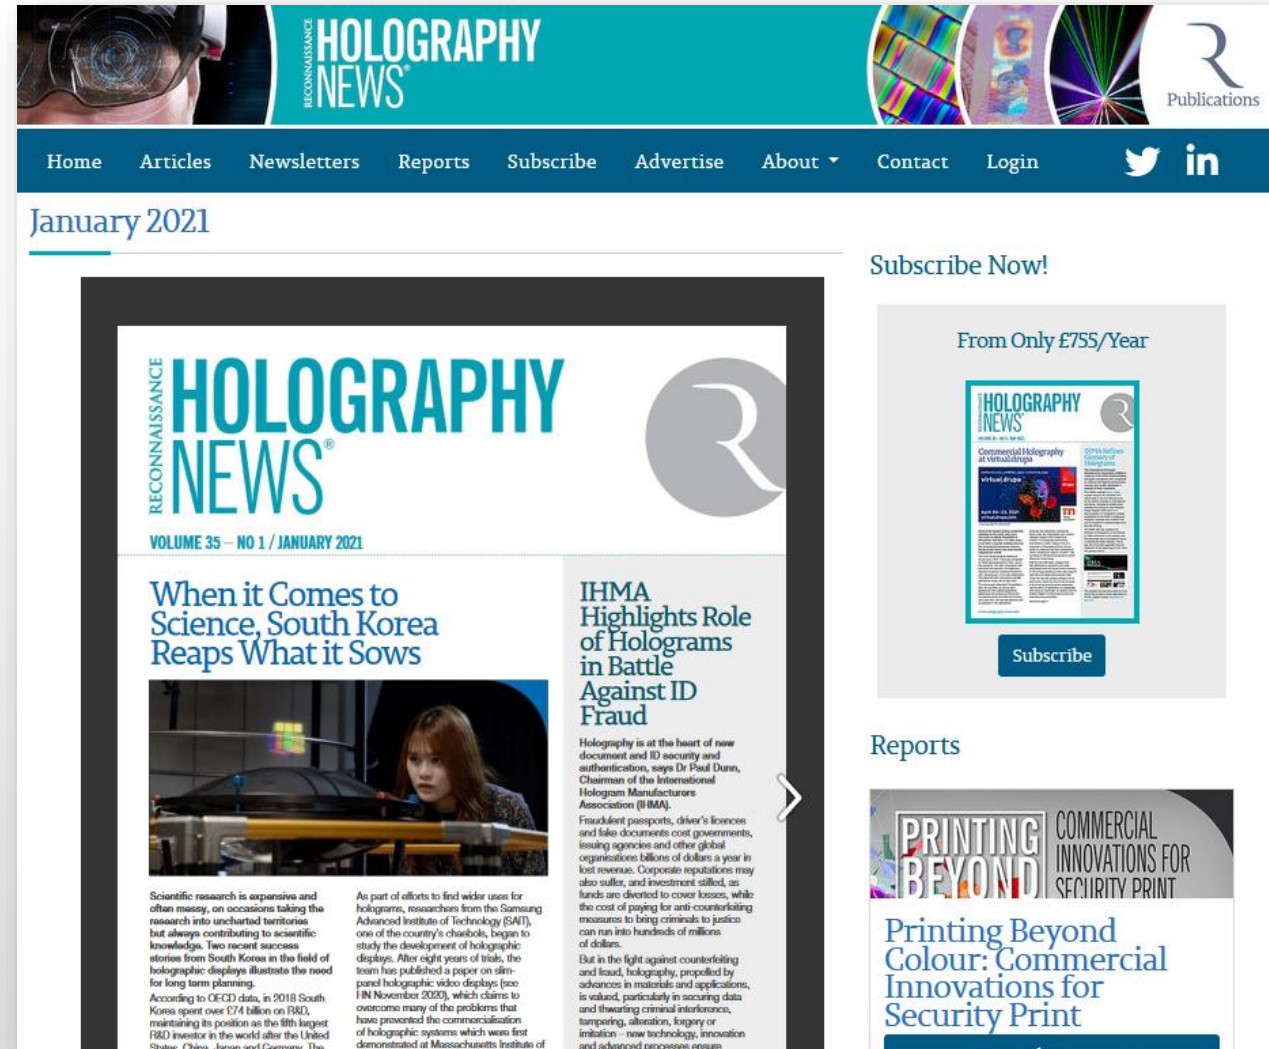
RECONNAISSANCE HOLOGRAPHY NEWS®

Publications

Home Articles Newsletters Reports Subscribe Advertise About Contact Login

January 2021

RECONNAISSANCE HOLOGRAPHY NEWS®

VOLUME 35 – NO 1 / JANUARY 2021

When it Comes to Science, South Korea Reaps What it Sows

Scientific research is expensive and often messy, on occasions taking the research into uncharted territories but always contributing to scientific knowledge. Two recent success stories from South Korea in the field of holographic displays illustrate the need for long term planning.

According to OECD data, in 2018 South Korea spent over £74 billion on R&D, maintaining its position as the fifth largest R&D investor in the world after the United States, China, Japan and Germany. The

As part of efforts to find wider uses for holograms, researchers from the Samsung Advanced Institute of Technology (SAIT), one of the country's chaebols, began to study the development of holographic displays. After eight years of trials, the team has published a paper on slim-panel holographic video displays (see HN November 2020), which claims to overcome many of the problems that have prevented the commercialisation of holographic systems which were first demonstrated at Massachusetts Institute of

IHMA Highlights Role of Holograms in Battle Against ID Fraud

Holography is at the heart of new document and ID security and authentication, says Dr Paul Dunn, Chairman of the International Hologram Manufacturers Association (IHMA).

Fraudulent passports, driver's licences and fake documents cost governments, issuing agencies and other global organisations billions of dollars a year in lost revenue. Corporate reputations may also suffer, and investment stifled, as funds are diverted to cover losses, while the cost of paying for anti-counterfeiting measures to bring criminals to justice can run into hundreds of millions of dollars.

But in the fight against counterfeiting and fraud, holography, propelled by advances in materials and applications, is valued, particularly in securing data and thwarting criminal interference, tampering, alteration, forgery or imitation – new technology, innovation and advanced processes ensure

Subscribe Now!

From Only £755/Year

HOLOGRAPHY NEWS

Commercial Holography at virtualdrupa

Subscribe

Reports

PRINTING BEYOND COMMERCIAL INNOVATIONS FOR SECURITY PRINT

Printing Beyond Colour: Commercial Innovations for Security Print